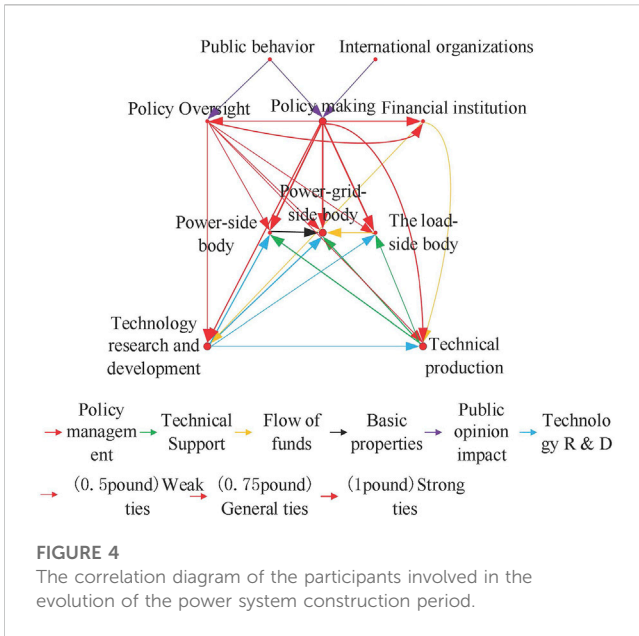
Public behavior

International organizations

Policy Oversight

Policy making

Financial institution

Power-grid-side body

Power-side body

The load-side body

Technology research and development

Technical production

Policy management

Technical Support

Flow of funds

Basic properties

Public opinion impact

Technology R & D

(0. 5pound) Weak ties

(0. 75pound) General ties

(1pound) Strong ties

FIGURE 4
The correlation diagram of the participants involved in the evolution of the power system construction period.